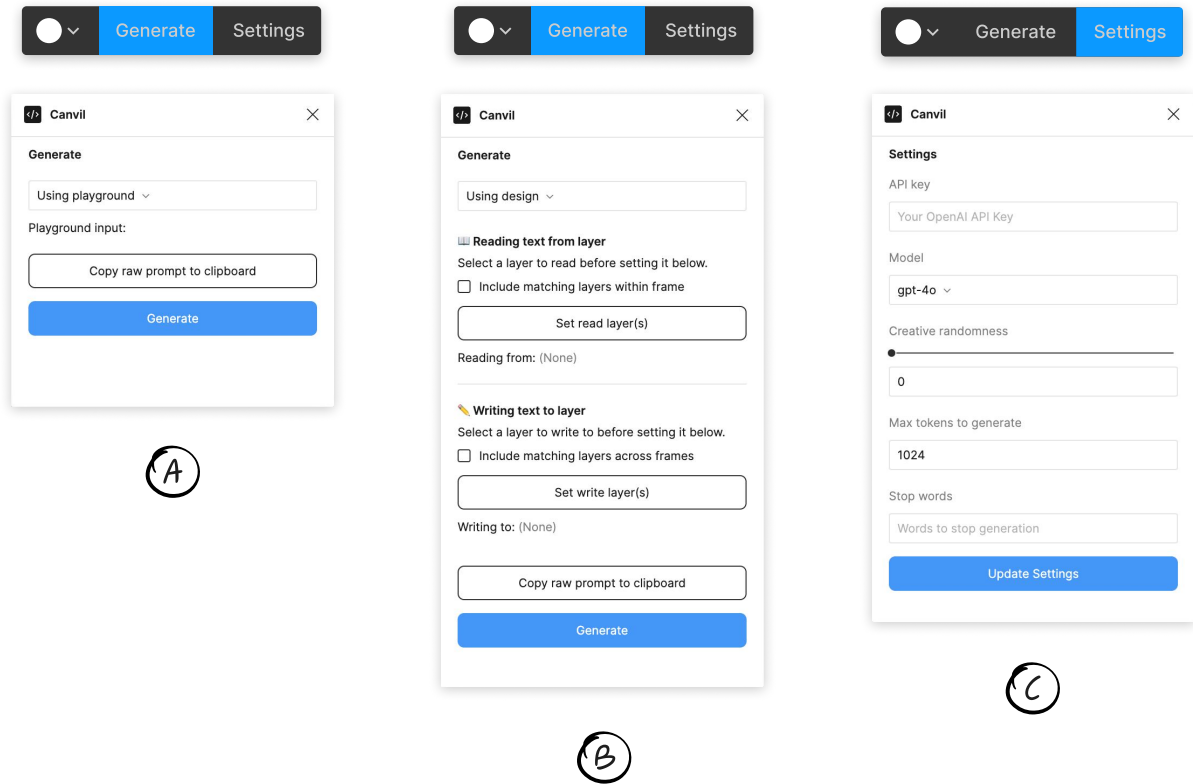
Generate Settings

Canvil

Generate

Using playground

Playground input:

Copy raw prompt to clipboard

Generate

A

Generate Settings

Canvil

Generate

Using design

📖 Reading text from layer

Select a layer to read before setting it below.

Include matching layers within frame

Set read layer(s)

Reading from: (None)

✏️ Writing text to layer

Select a layer to write to before setting it below.

Include matching layers across frames

Set write layer(s)

Writing to: (None)

Copy raw prompt to clipboard

Generate

B

Generate Settings

Canvil

Settings

API key

Your OpenAI API Key

Model

gpt-4o

Creative randomness

0

Max tokens to generate

1024

Stop words

Words to stop generation

Update Settings

C